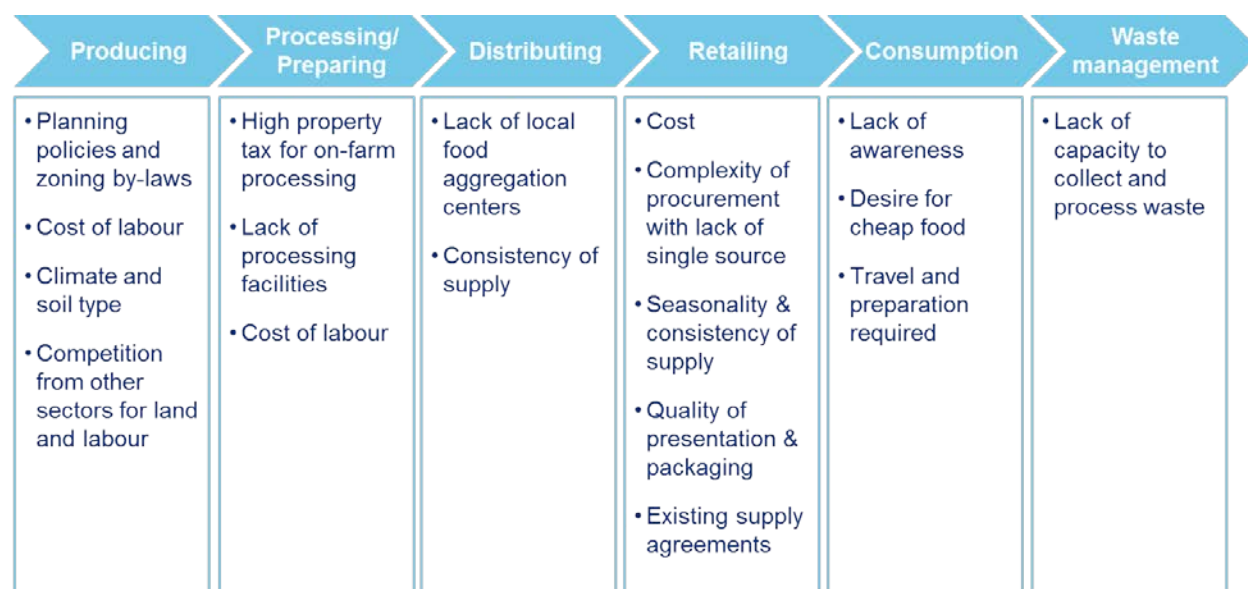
| Producing | Processing/ Preparing | Distributing | Retailing | Consumption | Waste management |
|---|---|---|---|---|---|
| • Planning policies and zoning by-laws<br>• Cost of labour<br>• Climate and soil type<br>• Competition from other sectors for land and labour | • High property tax for on-farm processing<br>• Lack of processing facilities<br>• Cost of labour | • Lack of local food aggregation centers<br>• Consistency of supply | • Cost<br>• Complexity of procurement with lack of single source<br>• Seasonality & consistency of supply<br>• Quality of presentation & packaging<br>• Existing supply agreements | • Lack of awareness<br>• Desire for cheap food<br>• Travel and preparation required | • Lack of capacity to collect and process waste |